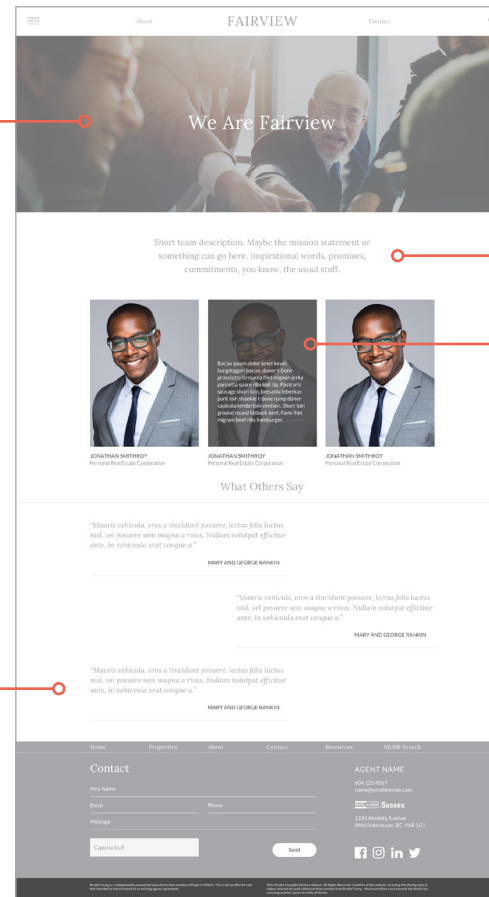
About FAIRVIEW Contact

We Are Fairview

Short team description. Maybe the mission statement or something can go here. Inspirational words, promises, commitments, you know, the usual stuff.

Bacon ipsum dolor amet kevin burgdoggen bacon, doner t-bone prosciutto bresaola filet mignon jerky pancetta spare ribs ball tip. Pastrami sausage short loin, bresaola leberkas pork loin shankle t-bone rump doner capicola tenderloin venison. Short loin ground round fatback beef. Flank filet mignon beef ribs hamburger.

JONATHAN SMITHROY
Personal Real Estate Corporation

JONATHAN SMITHROY
Personal Real Estate Corporation

JONATHAN SMITHROY
Personal Real Estate Corporation

What Others Say

"Mauris vehicula, eros a tincidunt posuere, lectus felis luctus nisl, vel posuere sem magna a risus. Nullam volutpat efficitur ante, in vehicula erat congue a."
MARY AND GEORGE RANKIN

"Mauris vehicula, eros a tincidunt posuere, lectus felis luctus nisl, vel posuere sem magna a risus. Nullam volutpat efficitur ante, in vehicula erat congue a."
MARY AND GEORGE RANKIN

"Mauris vehicula, eros a tincidunt posuere, lectus felis luctus nisl, vel posuere sem magna a risus. Nullam volutpat efficitur ante, in vehicula erat congue a."
MARY AND GEORGE RANKIN

Home Properties About Contact Resources MLS® Search

Contact
First Name
Email Phone
Message
Captcha Stuff
Send

AGENT NAME
604 123 4567
name@emaildomain.com
Sussex
1234 Alsdafg Avenue
West Vancouver, BC V6B 1C1

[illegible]